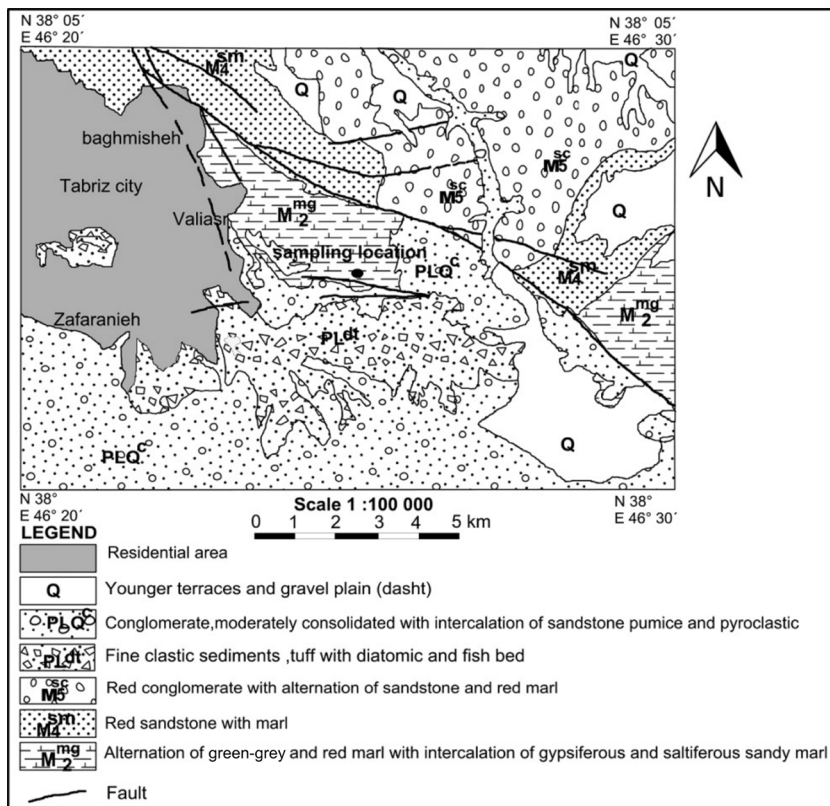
N 38° 05´
E 46° 20´

N 38° 05´
E 46° 30´

$M_4^{sm}$

Q

Q

Q

baghmisheh

Tabriz city

Valiasr

$M_2^{mg}$

$M_5^{sc}$

$M_5^{sc}$

Q

N

Sampling location

$PLQ^c$

$M_4^{sm}$

$M_2^{mg}$

Zafaranieh

$PL^{dt}$

Q

$PLQ^c$

N 38°
E 46° 20´

Scale 1 :100 000
0 1 2 3 4 5 km

N 38°
E 46° 30´

LEGEND

Residential area

Q Younger terraces and gravel plain (dasht)

$PLQ^c$ Conglomerate,moderately consolidated with intercalation of sandstone pumice and pyroclastic

$PL^{dt}$ Fine clastic sediments ,tuff with diatomic and fish bed

$M_5^{sc}$ Red conglomerate with alternation of sandstone and red marl

$M_4^{sm}$ Red sandstone with marl

$M_2^{mg}$ Alternation of green-grey and red marl with intercalation of gypsiferous and saltiferous sandy marl

Fault